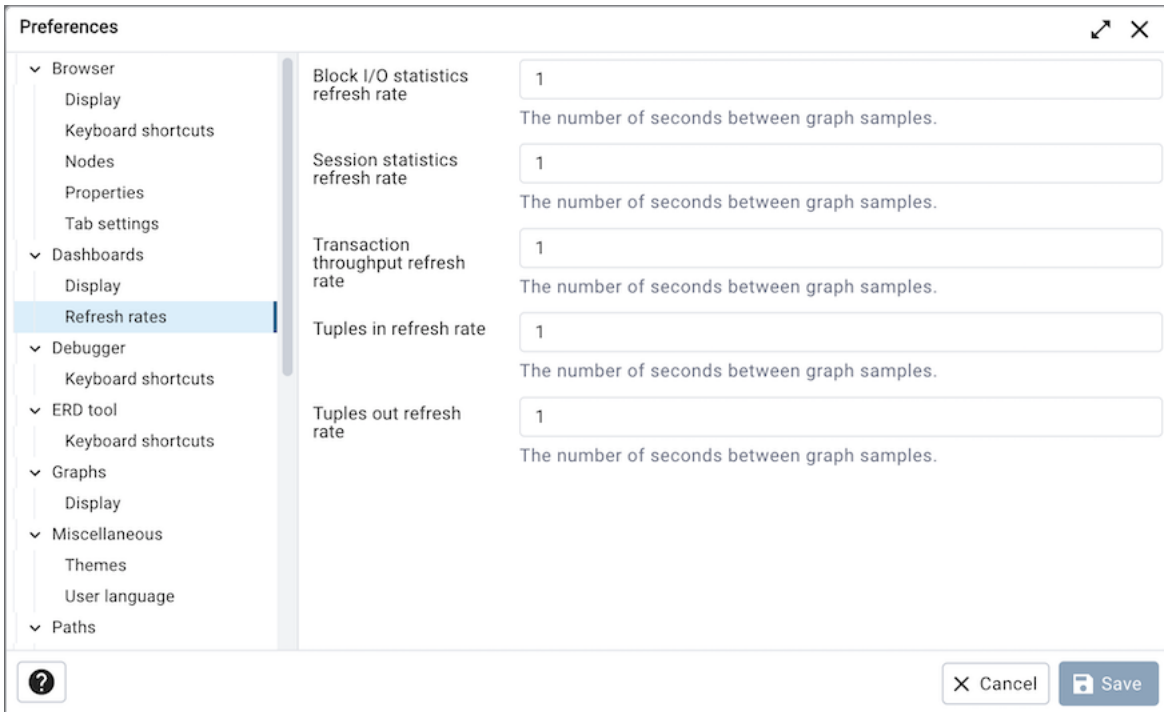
Preferences

Browser
Display
Keyboard shortcuts
Nodes
Properties
Tab settings
Dashboards
Display
Refresh rates
Debugger
Keyboard shortcuts
ERD tool
Keyboard shortcuts
Graphs
Display
Miscellaneous
Themes
User language
Paths

Block I/O statistics refresh rate
1
The number of seconds between graph samples.

Session statistics refresh rate
1
The number of seconds between graph samples.

Transaction throughput refresh rate
1
The number of seconds between graph samples.

Tuples in refresh rate
1
The number of seconds between graph samples.

Tuples out refresh rate
1
The number of seconds between graph samples.

?
Cancel
Save